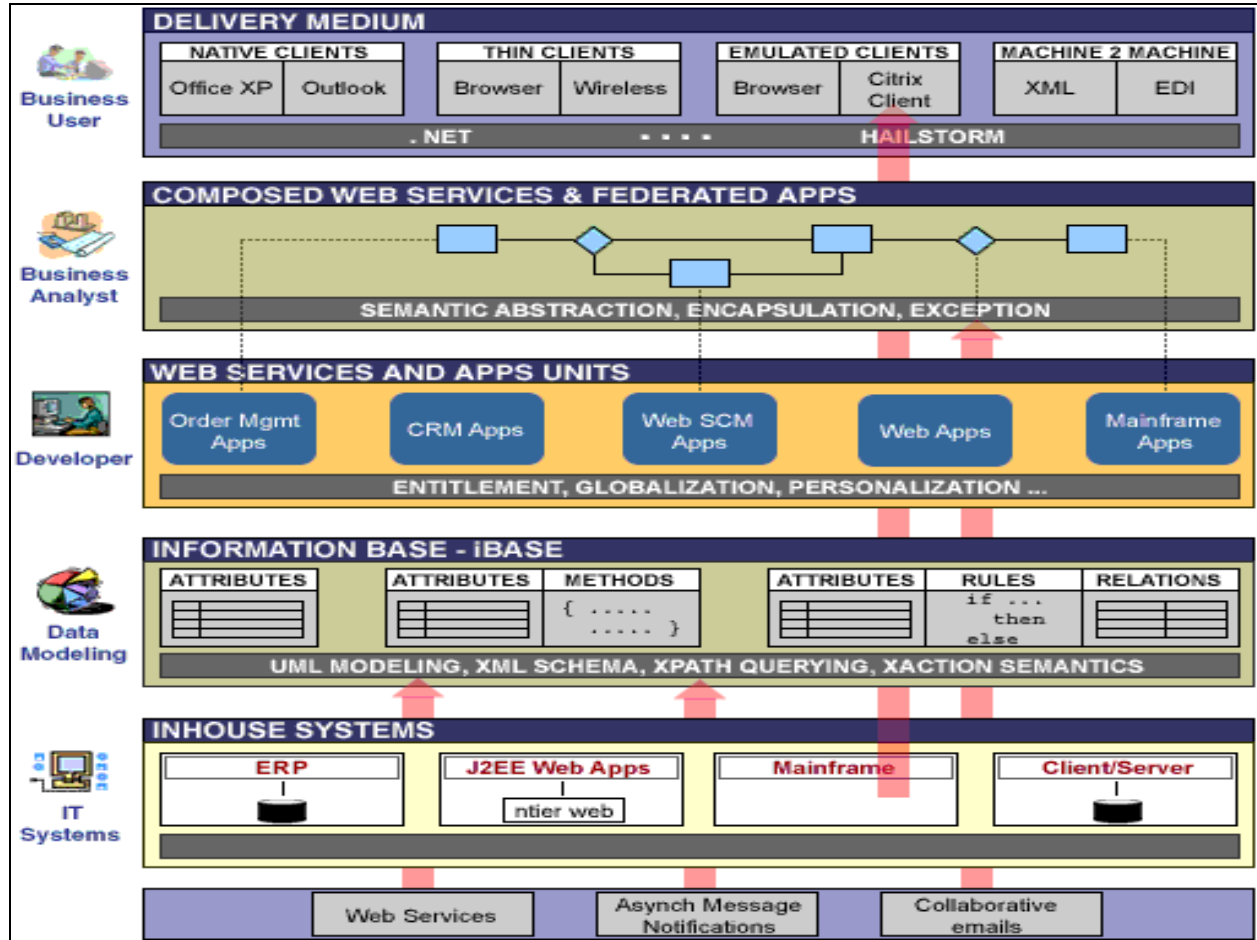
Business User

DELIVERY MEDIUM

NATIVE CLIENTS
Office XP
Outlook

THIN CLIENTS
Browser
Wireless

EMULATED CLIENTS
Browser
Citrix Client

MACHINE 2 MACHINE
XML
EDI

.NET - - - - HAILSTORM

Business Analyst

COMPOSED WEB SERVICES & FEDERATED APPS

SEMANTIC ABSTRACTION, ENCAPSULATION, EXCEPTION

Developer

WEB SERVICES AND APPS UNITS

Order Mgmt Apps
CRM Apps
Web SCM Apps
Web Apps
Mainframe Apps

ENTITLEMENT, GLOBALIZATION, PERSONALIZATION ...

Data Modeling

INFORMATION BASE - iBASE

ATTRIBUTES

ATTRIBUTES
METHODS
{ .....
..... }

ATTRIBUTES
RULES
if ...
then
else
RELATIONS

UML MODELING, XML SCHEMA, XPATH QUERYING, XACTION SEMANTICS

IT Systems

INHOUSE SYSTEMS

ERP
J2EE Web Apps
ntier web
Mainframe
Client/Server

Web Services
Asynch Message Notifications
Collaborative emails